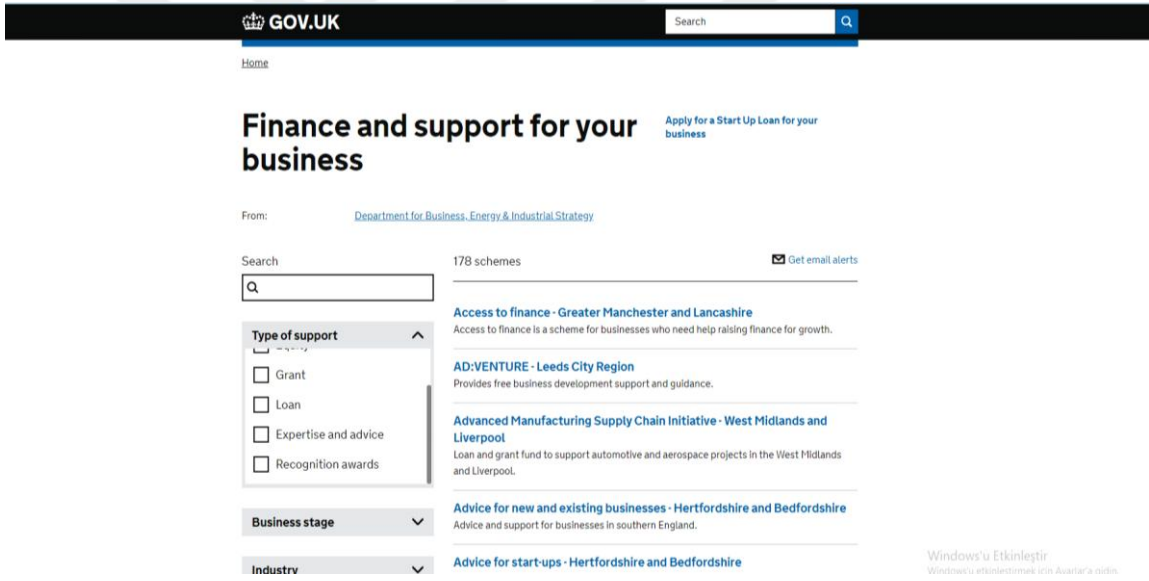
GOV.UK

Search

Home

Finance and support for your business

Apply for a Start Up Loan for your business

From: Department for Business, Energy & Industrial Strategy

Search

178 schemes

Get email alerts

Type of support

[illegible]

Grant

Loan

Expertise and advice

Recognition awards

Business stage

Industry

Access to finance - Greater Manchester and Lancashire
Access to finance is a scheme for businesses who need help raising finance for growth.

AD:VENTURE - Leeds City Region
Provides free business development support and guidance.

Advanced Manufacturing Supply Chain Initiative - West Midlands and Liverpool
Loan and grant fund to support automotive and aerospace projects in the West Midlands and Liverpool.

Advice for new and existing businesses - Hertfordshire and Bedfordshire
Advice and support for businesses in southern England.

Advice for start-ups - Hertfordshire and Bedfordshire

Windows'u Etkinleştir
Windows'u etkinleştirmek için Ayarlar'a gidin.